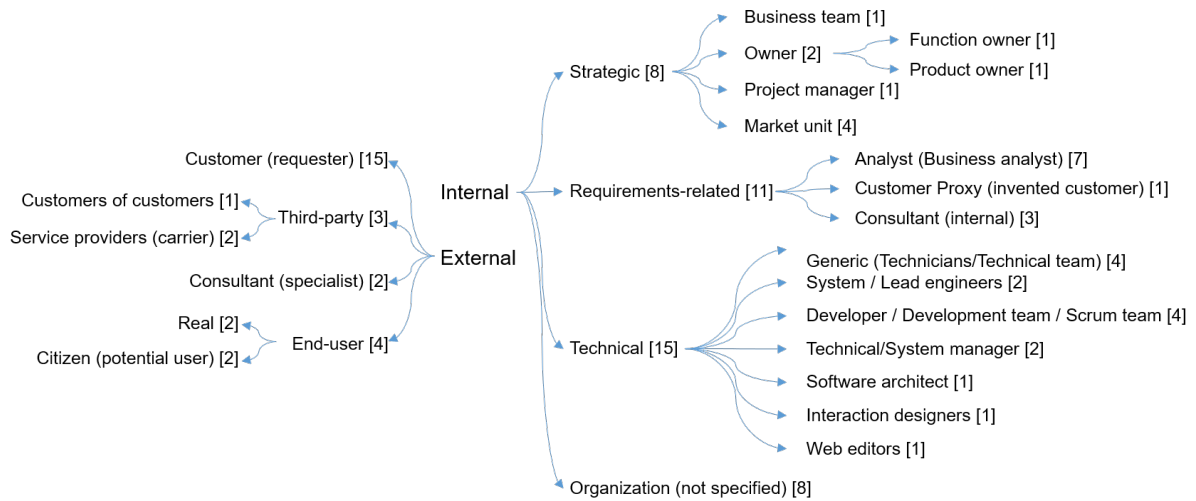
Internal

Strategic [8]

Business team [1]

Owner [2]

Function owner [1]

Product owner [1]

Project manager [1]

Market unit [4]

Requirements-related [11]

Analyst (Business analyst) [7]

Customer Proxy (invented customer) [1]

Consultant (internal) [3]

Technical [15]

Generic (Technicians/Technical team) [4]

System / Lead engineers [2]

Developer / Development team / Scrum team [4]

Technical/System manager [2]

Software architect [1]

Interaction designers [1]

Web editors [1]

Organization (not specified) [8]

External

Customer (requester) [15]

Third-party [3]

Customers of customers [1]

Service providers (carrier) [2]

Consultant (specialist) [2]

End-user [4]

Real [2]

Citizen (potential user) [2]